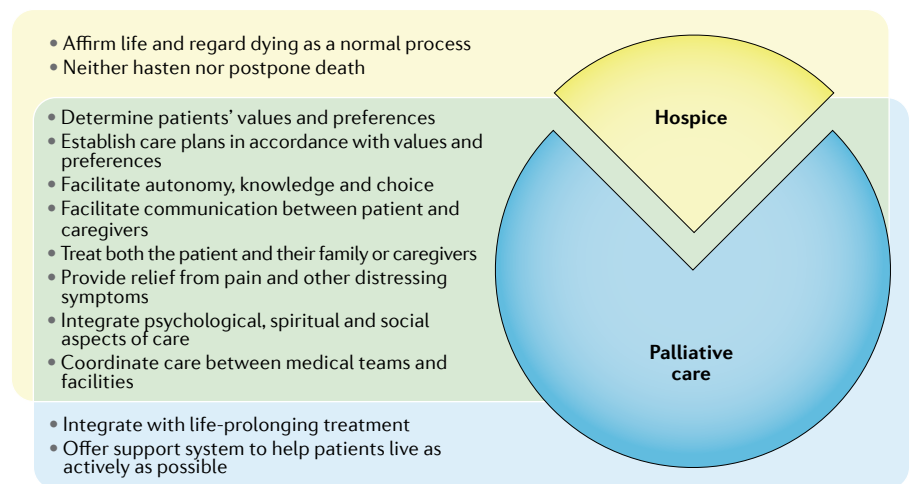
• Affirm life and regard dying as a normal process
• Neither hasten nor postpone death

• Determine patients' values and preferences
• Establish care plans in accordance with values and preferences
• Facilitate autonomy, knowledge and choice
• Facilitate communication between patient and caregivers
• Treat both the patient and their family or caregivers
• Provide relief from pain and other distressing symptoms
• Integrate psychological, spiritual and social aspects of care
• Coordinate care between medical teams and facilities

• Integrate with life-prolonging treatment
• Offer support system to help patients live as actively as possible

Hospice

Palliative care